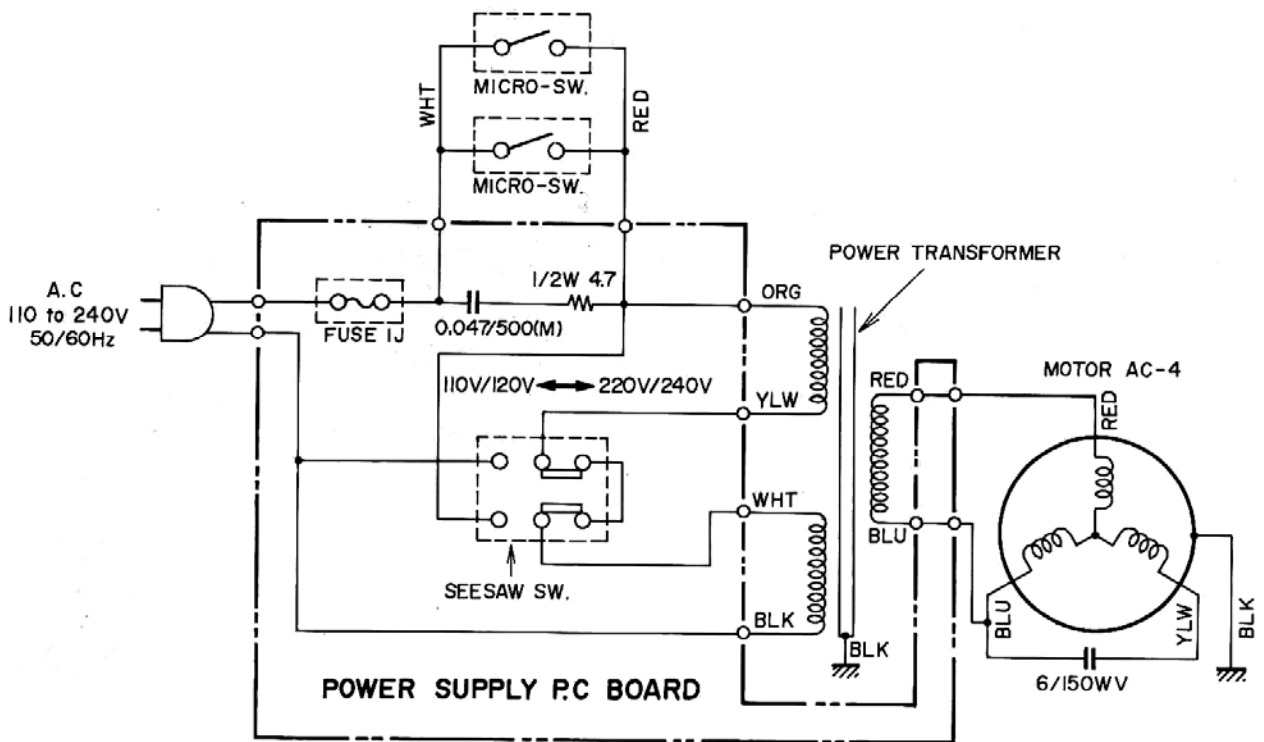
MICRO-SW.

WHT

RED

MICRO-SW.

POWER TRANSFORMER

A.C
110 to 240V
50/60Hz

FUSE 1J

0.047/500(M)

1/2W 4.7

ORG

110V/120V ⟷ 220V/240V

YLW

WHT

SEESAW SW.

BLK

RED

BLU

BLK

MOTOR AC-4

RED

BLU

YLW

BLK

6/150WV

POWER SUPPLY P.C BOARD